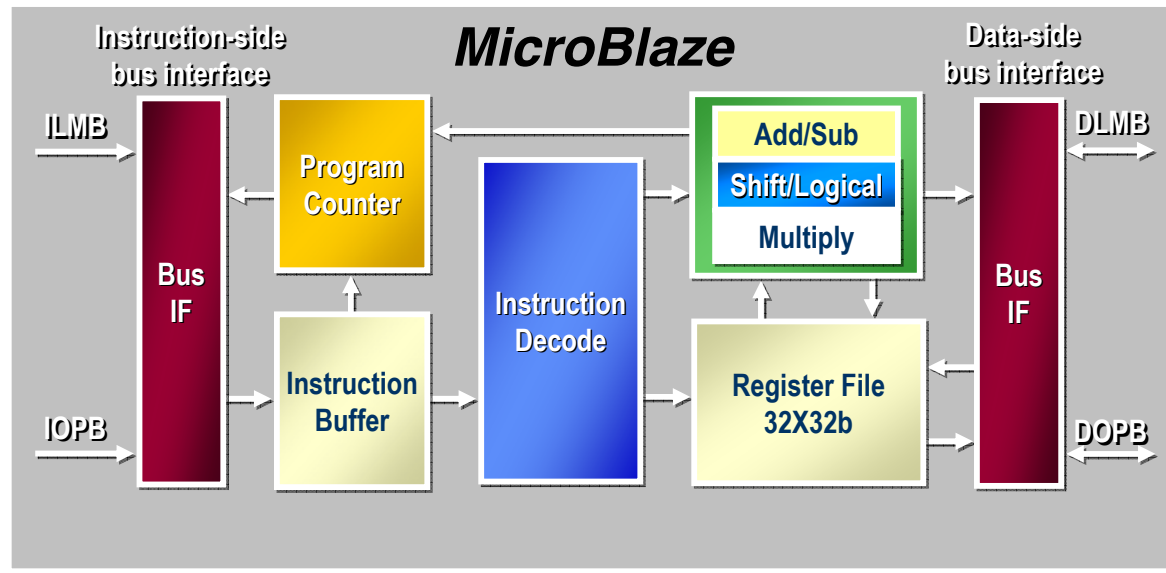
MicroBlaze

Instruction-side bus interface

Data-side bus interface

ILMB

IOPB

Bus IF

Program Counter

Instruction Buffer

Instruction Decode

Add/Sub

Shift/Logical

Multiply

Register File 32X32b

Bus IF

DLMB

DOPB